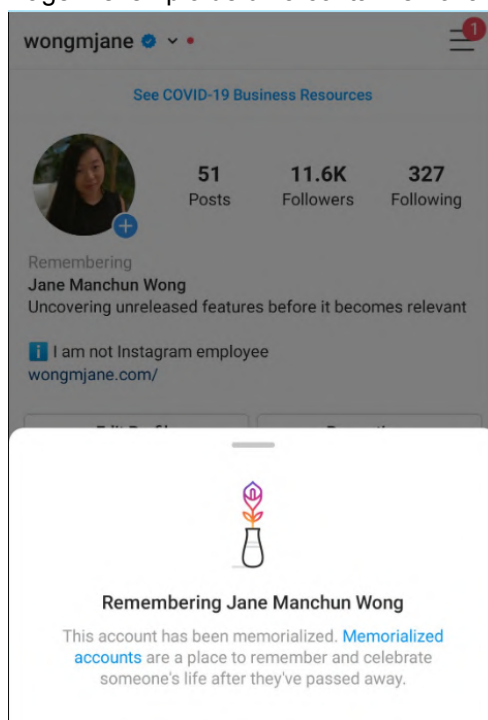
wongmjane

1

See COVID-19 Business Resources

51
Posts

11.6K
Followers

327
Following

Remembering
Jane Manchun Wong
Uncovering unreleased features before it becomes relevant

I am not Instagram employee
wongmjane.com/

Remembering Jane Manchun Wong

This account has been memorialized. Memorialized accounts are a place to remember and celebrate someone's life after they've passed away.